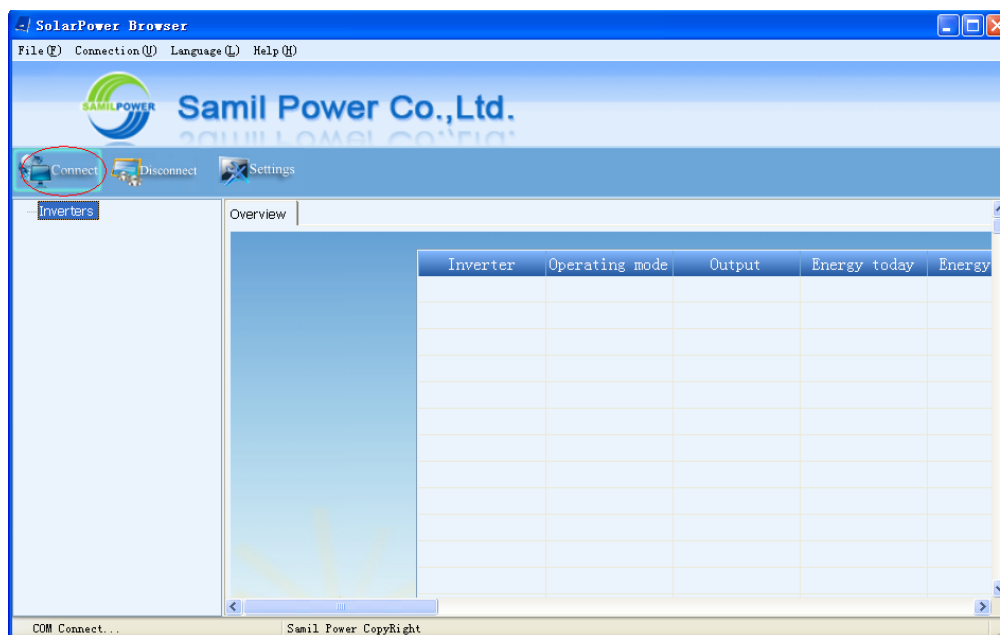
SolarPower Browser

File(F) Connection(U) Language(L) Help(H)

SAMILPOWER

Samil Power Co.,Ltd.

Connect Disconnect Settings

Inverters

Overview

| Inverter | Operating mode | Output | Energy today | Energy |
|---|---|---|---|---|
| | | | | |

COM Connect... Samil Power CopyRight